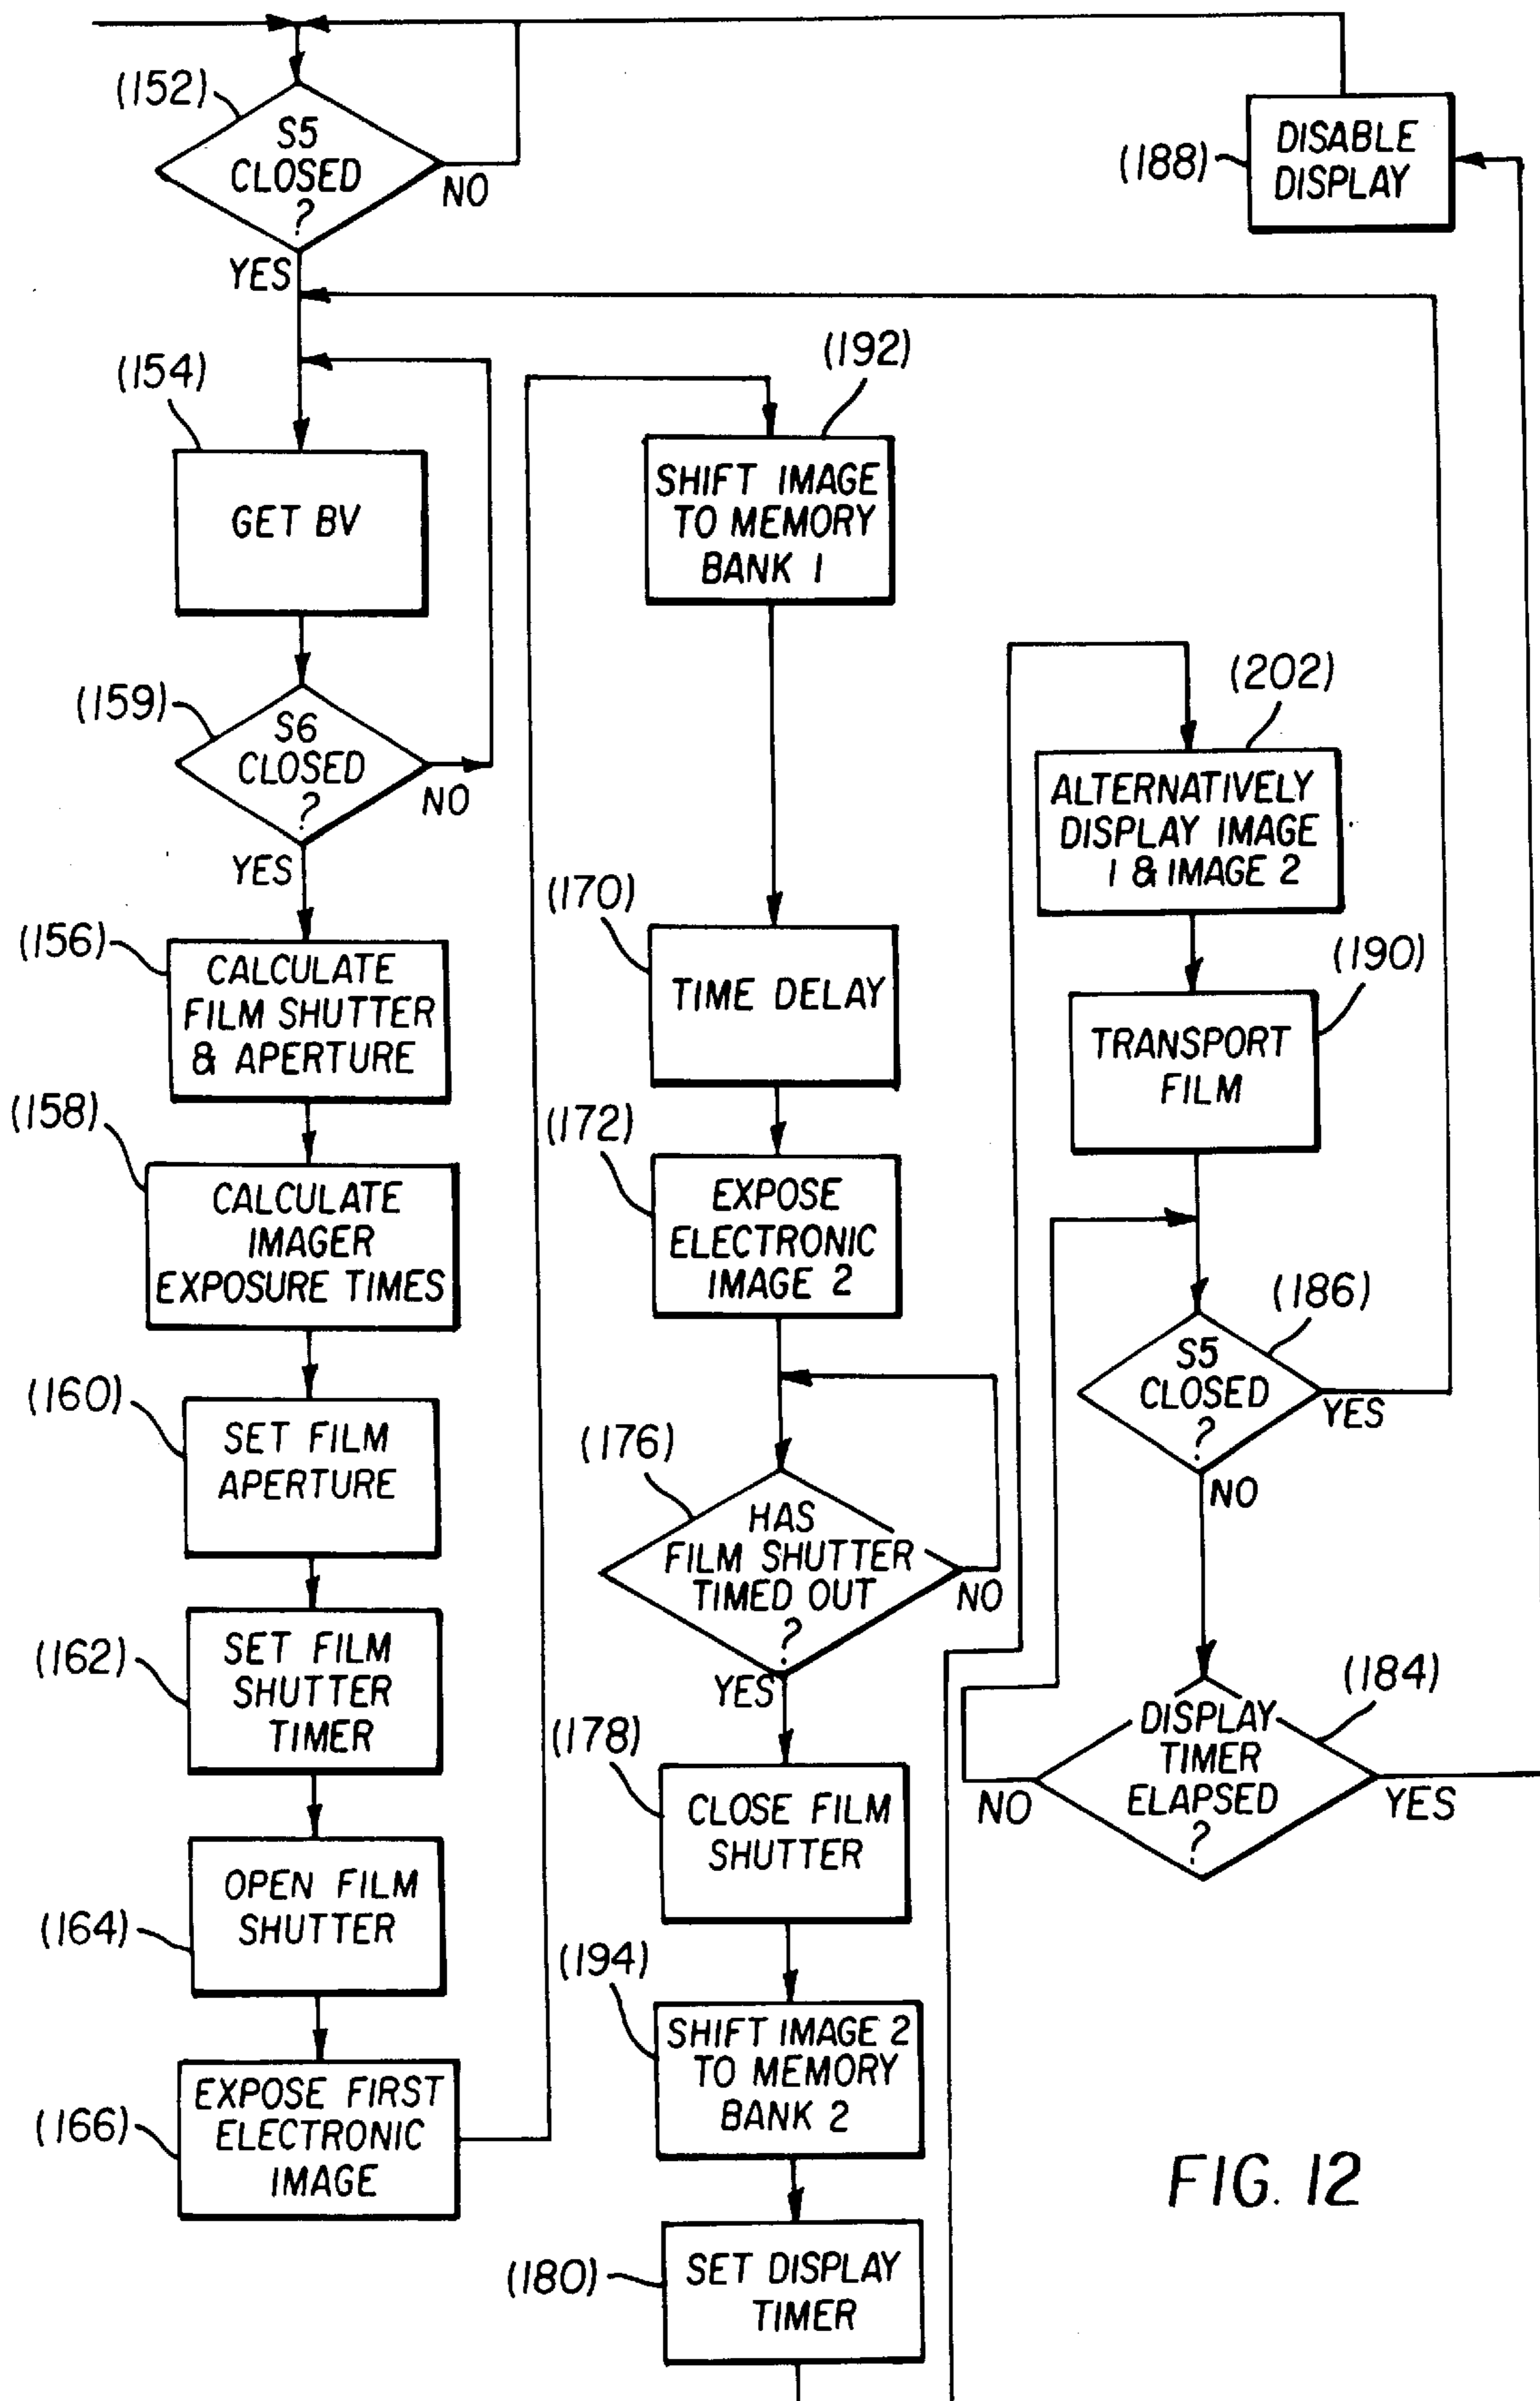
(152)
S5 CLOSED ?
NO
YES

(188)
DISABLE DISPLAY

(154)
GET BV

(192)
SHIFT IMAGE TO MEMORY BANK 1

(159)
S6 CLOSED ?
NO
YES

(202)
ALTERNATIVELY DISPLAY IMAGE 1 & IMAGE 2

(156)
CALCULATE FILM SHUTTER & APERTURE

(170)
TIME DELAY

(190)
TRANSPORT FILM

(158)
CALCULATE IMAGER EXPOSURE TIMES

(172)
EXPOSE ELECTRONIC IMAGE 2

(186)
S5 CLOSED ?
YES
NO

(160)
SET FILM APERTURE

(176)
HAS FILM SHUTTER TIMED OUT ?
NO
YES

(162)
SET FILM SHUTTER TIMER

(184)
DISPLAY TIMER ELAPSED ?
NO
YES

(178)
CLOSE FILM SHUTTER

(164)
OPEN FILM SHUTTER

(194)
SHIFT IMAGE 2 TO MEMORY BANK 2

(166)
EXPOSE FIRST ELECTRONIC IMAGE

FIG. 12

(180)
SET DISPLAY TIMER